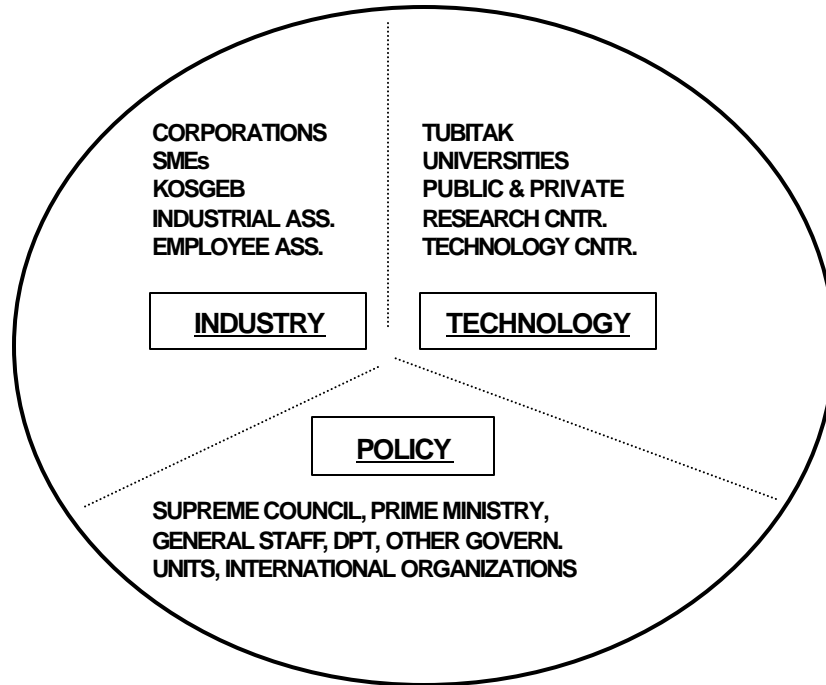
CORPORATIONS
SMEs
KOSGEB
INDUSTRIAL ASS.
EMPLOYEE ASS.

INDUSTRY

TUBITAK
UNIVERSITIES
PUBLIC & PRIVATE
RESEARCH CNTR.
TECHNOLOGY CNTR.

TECHNOLOGY

POLICY

SUPREME COUNCIL, PRIME MINISTRY, GENERAL STAFF, DPT, OTHER GOVERN. UNITS, INTERNATIONAL ORGANIZATIONS